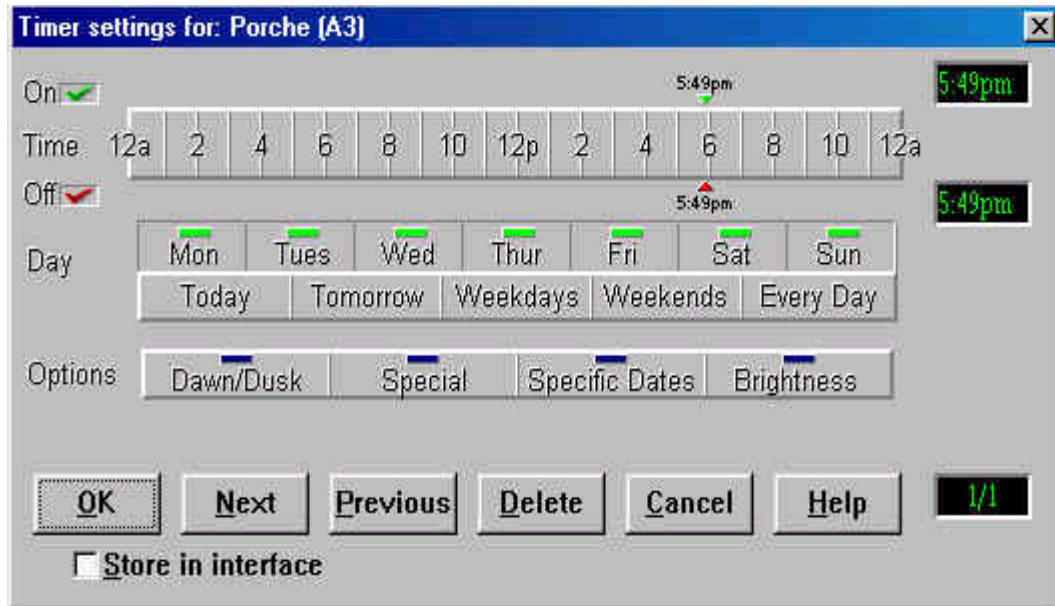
Timer settings for: Porche (A3)

On

5:49pm

5:49pm

Time 12a 2 4 6 8 10 12p 2 4 6 8 10 12a

Off

5:49pm

5:49pm

Day Mon Tues Wed Thur Fri Sat Sun

Today Tomorrow Weekdays Weekends Every Day

Options Dawn/Dusk Special Specific Dates Brightness

OK Next Previous Delete Cancel Help 1/1

Store in interface